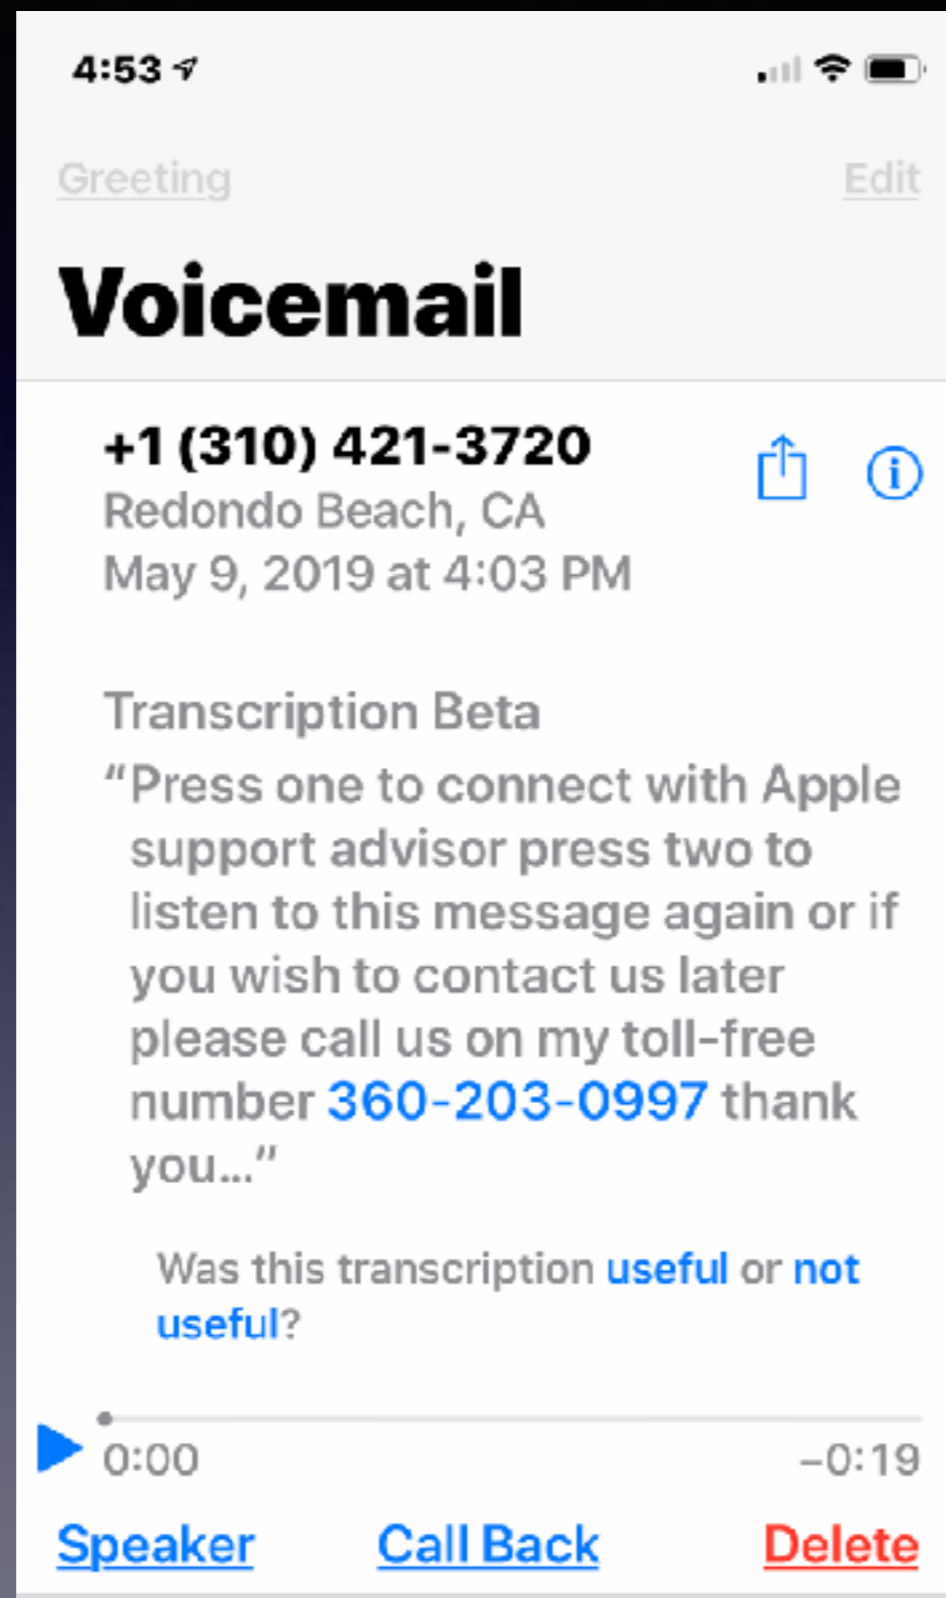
4:53

Greeting

Edit

Voicemail

+1 (310) 421-3720
Redondo Beach, CA
May 9, 2019 at 4:03 PM

Transcription Beta
“Press one to connect with Apple support advisor press two to listen to this message again or if you wish to contact us later please call us on my toll-free number 360-203-0997 thank you...”

Was this transcription useful or not useful?

0:00

–0:19

Speaker

Call Back

Delete